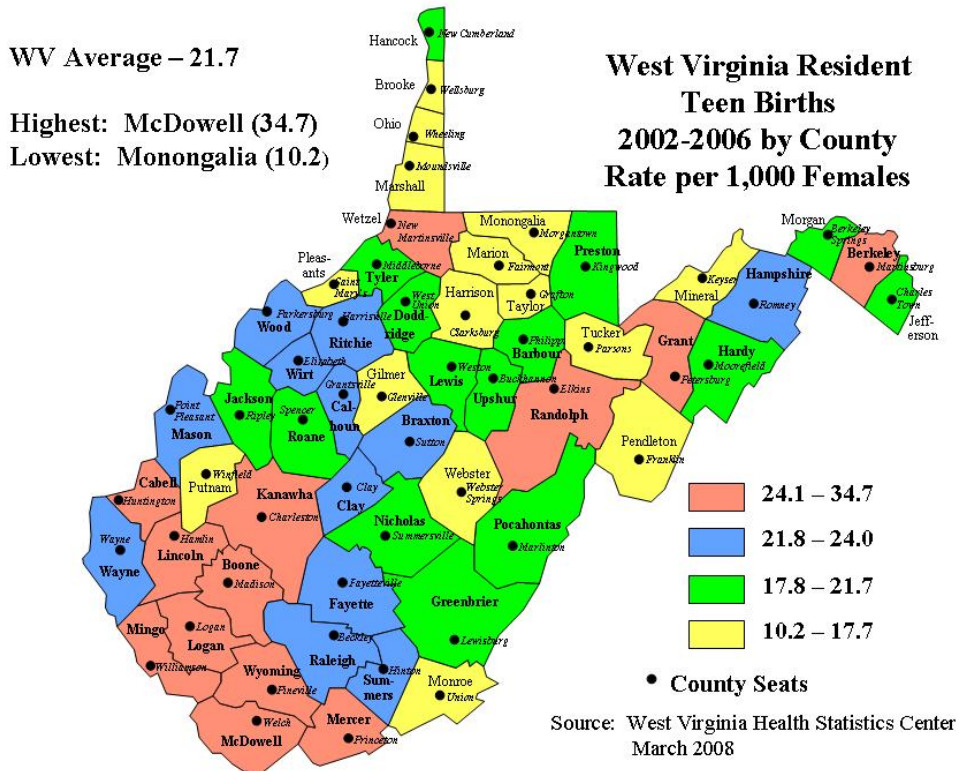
WV Average – 21.7

Highest: McDowell (34.7)
Lowest: Monongalia (10.2)

West Virginia Resident Teen Births 2002-2006 by County Rate per 1,000 Females

Hancock
New Cumberland
Brooke
Wellsburg
Ohio
Wheeling
Moundsville
Marshall
Wetzel
New Martinsville
Monongalia
Morgantown
Preston
Kingwood
Morgan
Berkeley Springs
Berkeley
Martinsburg
Charles Town
Jefferson
Pleasants
Saint Marys
Tyler
Middlebourne
West Union
Marion
Fairmont
Harrison
Grafton
Taylor
Clarksburg
Doddridge
Mineral
Keyser
Hampshire
Romney
Wood
Parkersburg
Ritchie
Harrisville
Philippi
Barbour
Tucker
Parsons
Grant
Petersburg
Hardy
Moorefield
Wirt
Elizabeth
Gilmer
Glenville
Lewis
Weston
Buckhannon
Upshur
Elkins
Randolph
Jackson
Ripley
Grantsville
Calhoun
Spencer
Roane
Point Pleasant
Mason
Braxton
Sutton
Pendleton
Franklin
Cabell
Huntington
Winfield
Putnam
Kanawha
Charleston
Clay
Webster
Webster Springs
Nicholas
Summersville
Pocahontas
Marlinton
Wayne
Hamlin
Lincoln
Boone
Madison
Fayette
Fayetteville
Greenbrier
Lewisburg
Mingo
Logan
Williamson
Raleigh
Beckley
Hinton
Summers
Wyoming
Pineville
Monroe
Union
Welch
McDowell
Mercer
Princeton

24.1 – 34.7
21.8 – 24.0
17.8 – 21.7
10.2 – 17.7

County Seats

Source: West Virginia Health Statistics Center March 2008